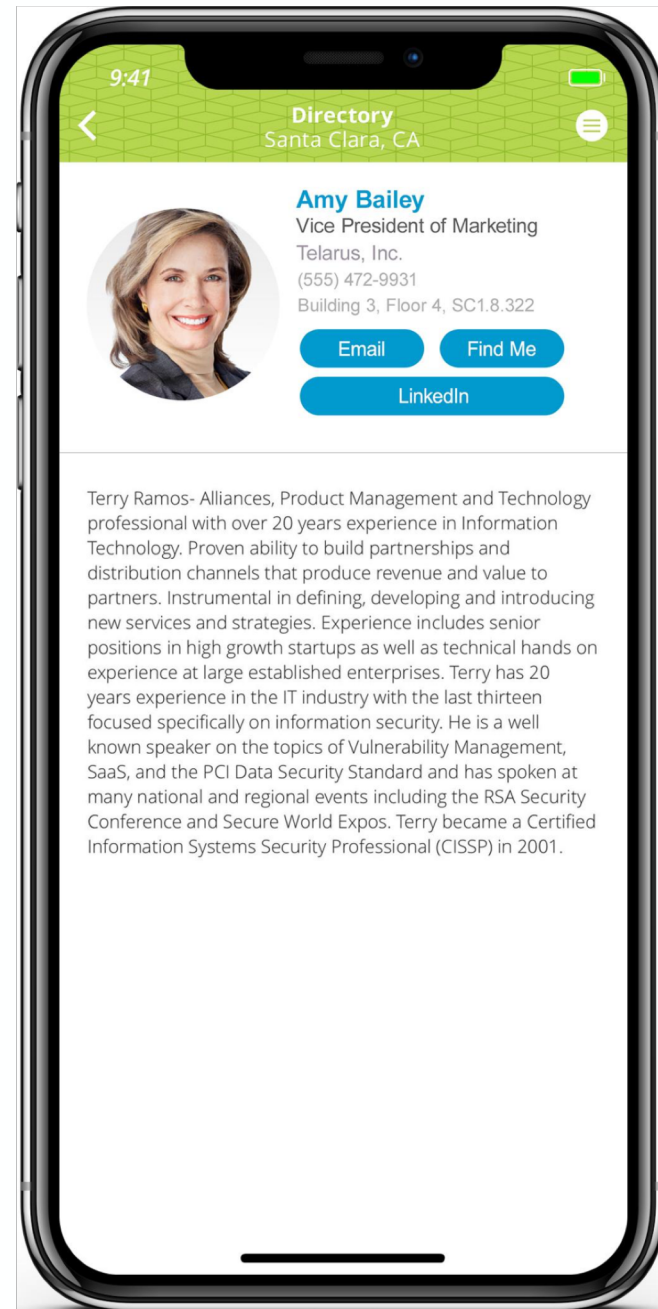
9:41

Directory
Santa Clara, CA

Amy Bailey
Vice President of Marketing
Telarus, Inc.
(555) 472-9931
Building 3, Floor 4, SC1.8.322

Email
Find Me
LinkedIn

Terry Ramos- Alliances, Product Management and Technology professional with over 20 years experience in Information Technology. Proven ability to build partnerships and distribution channels that produce revenue and value to partners. Instrumental in defining, developing and introducing new services and strategies. Experience includes senior positions in high growth startups as well as technical hands on experience at large established enterprises. Terry has 20 years experience in the IT industry with the last thirteen focused specifically on information security. He is a well known speaker on the topics of Vulnerability Management, SaaS, and the PCI Data Security Standard and has spoken at many national and regional events including the RSA Security Conference and Secure World Expos. Terry became a Certified Information Systems Security Professional (CISSP) in 2001.